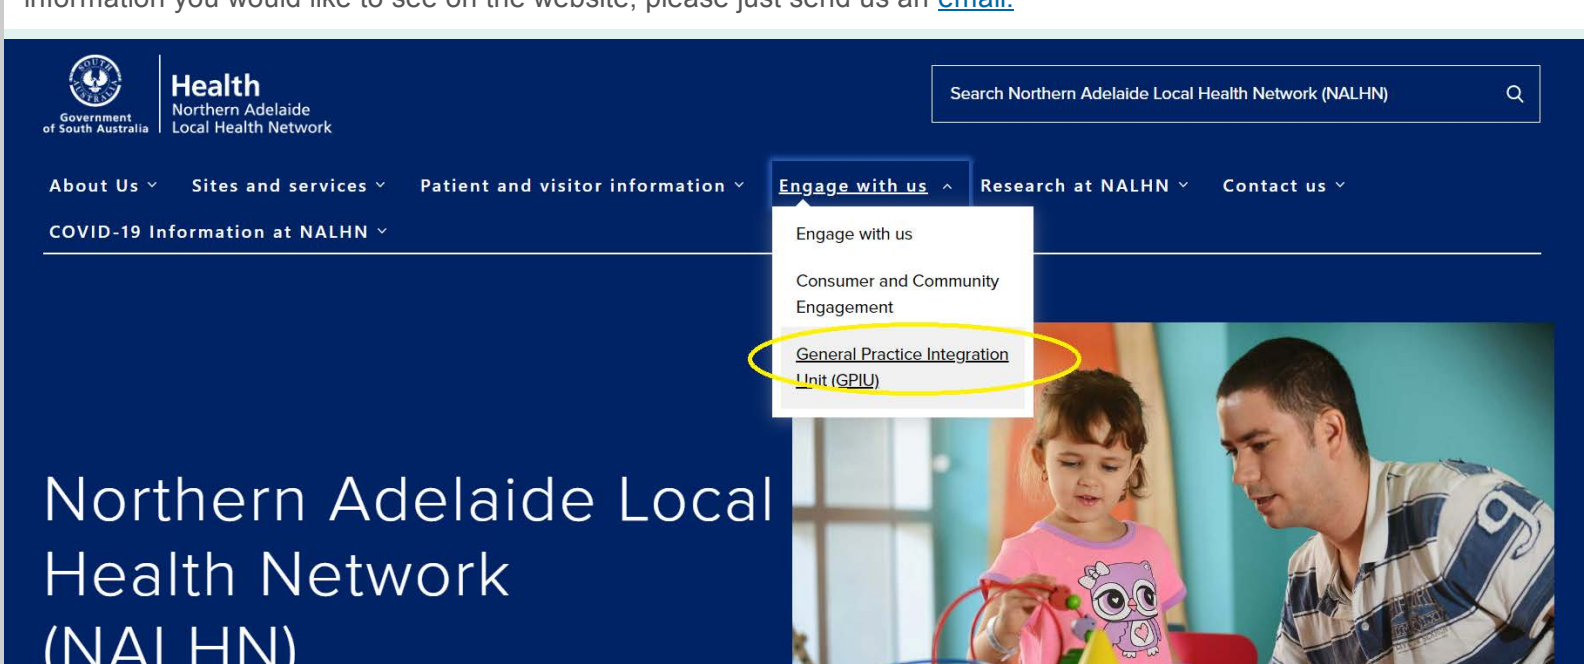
information you would like to see on the website, please just send us an email.

Government of South Australia

Health
Northern Adelaide
Local Health Network

Search Northern Adelaide Local Health Network (NALHN)

About Us
Sites and services
Patient and visitor information
Engage with us
Research at NALHN
Contact us
COVID-19 Information at NALHN

Engage with us
Consumer and Community Engagement
General Practice Integration Unit (GPIU)

Northern Adelaide Local Health Network (NALHN)